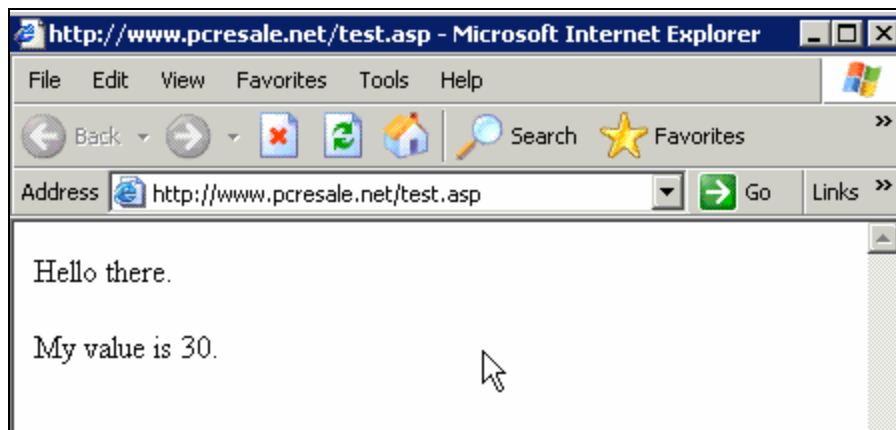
http://www.pcresale.net/test.asp - Microsoft Internet Explorer

File Edit View Favorites Tools Help

Back Search Favorites »

Address http://www.pcresale.net/test.asp Go Links »

Hello there.

My value is 30.